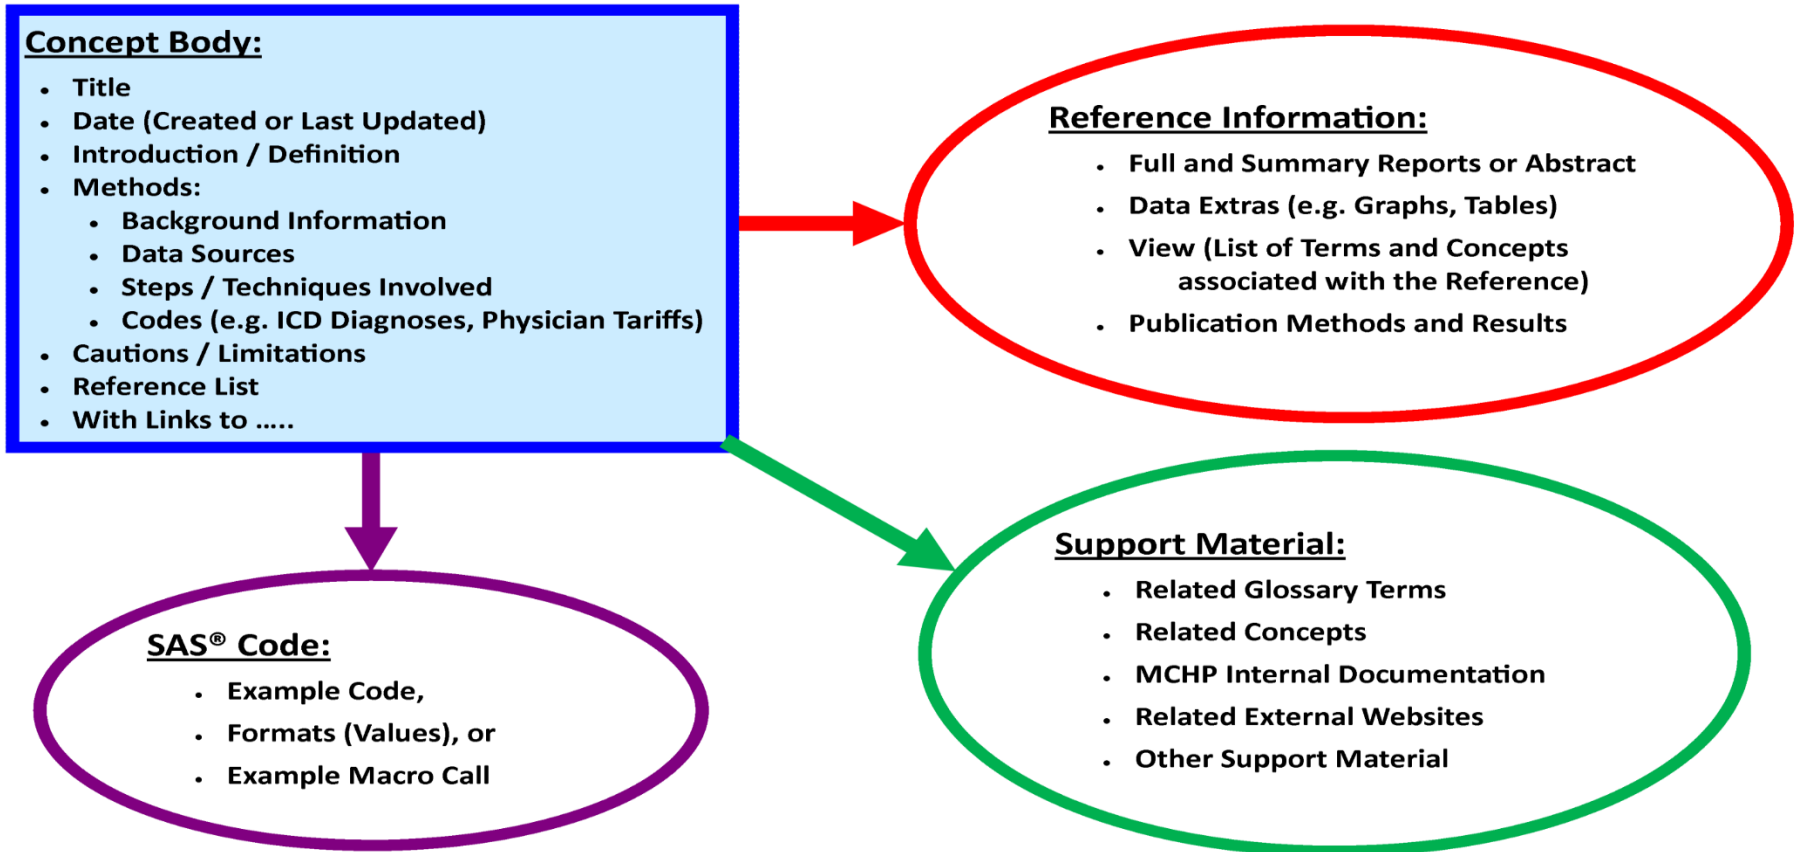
Concept Body:

- Title
- Date (Created or Last Updated)
- Introduction / Definition
- Methods:
  - Background Information
  - Data Sources
  - Steps / Techniques Involved
  - Codes (e.g. ICD Diagnoses, Physician Tariffs)
- Cautions / Limitations
- Reference List
- With Links to .....

Reference Information:

- Full and Summary Reports or Abstract
- Data Extras (e.g. Graphs, Tables)
- View (List of Terms and Concepts associated with the Reference)
- Publication Methods and Results

SAS® Code:

- Example Code,
- Formats (Values), or
- Example Macro Call

Support Material:

- Related Glossary Terms
- Related Concepts
- MCHP Internal Documentation
- Related External Websites
- Other Support Material